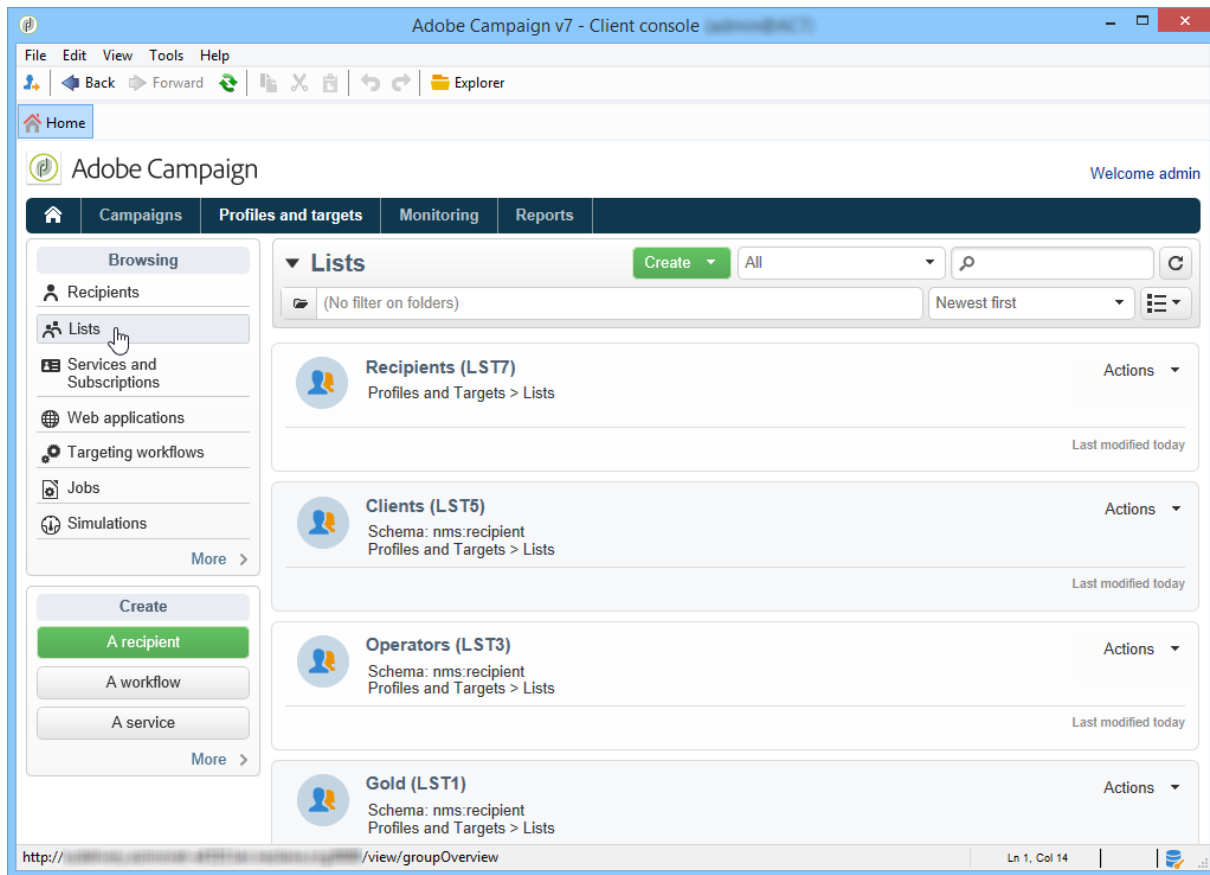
Adobe Campaign v7 - Client console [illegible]

File Edit View Tools Help

Back Forward Explorer

Home

Adobe Campaign

Welcome admin

Campaigns Profiles and targets Monitoring Reports

Browsing

Recipients

Lists

Services and Subscriptions

Web applications

Targeting workflows

Jobs

Simulations

More

Create

A recipient

A workflow

A service

More

Lists

Create

All

(No filter on folders)

Newest first

Recipients (LST7)
Profiles and Targets > Lists

Actions

Last modified today

Clients (LST5)
Schema: nms:recipient
Profiles and Targets > Lists

Actions

Last modified today

Operators (LST3)
Schema: nms:recipient
Profiles and Targets > Lists

Actions

Last modified today

Gold (LST1)
Schema: nms:recipient
Profiles and Targets > Lists

Actions

http://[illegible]/view/groupOverview

Ln 1, Col 14